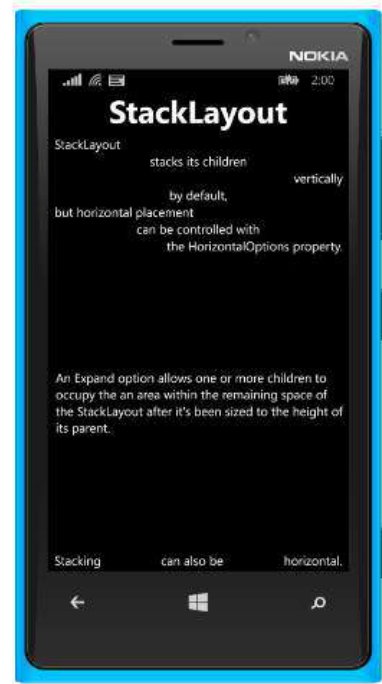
NOKIA

2:00

StackLayout

StackLayout

stacks its children

vertically

by default,

but horizontal placement

can be controlled with

the HorizontalOptions property.

An Expand option allows one or more children to occupy the an area within the remaining space of the StackLayout after it's been sized to the height of its parent.

Stacking can also be horizontal.